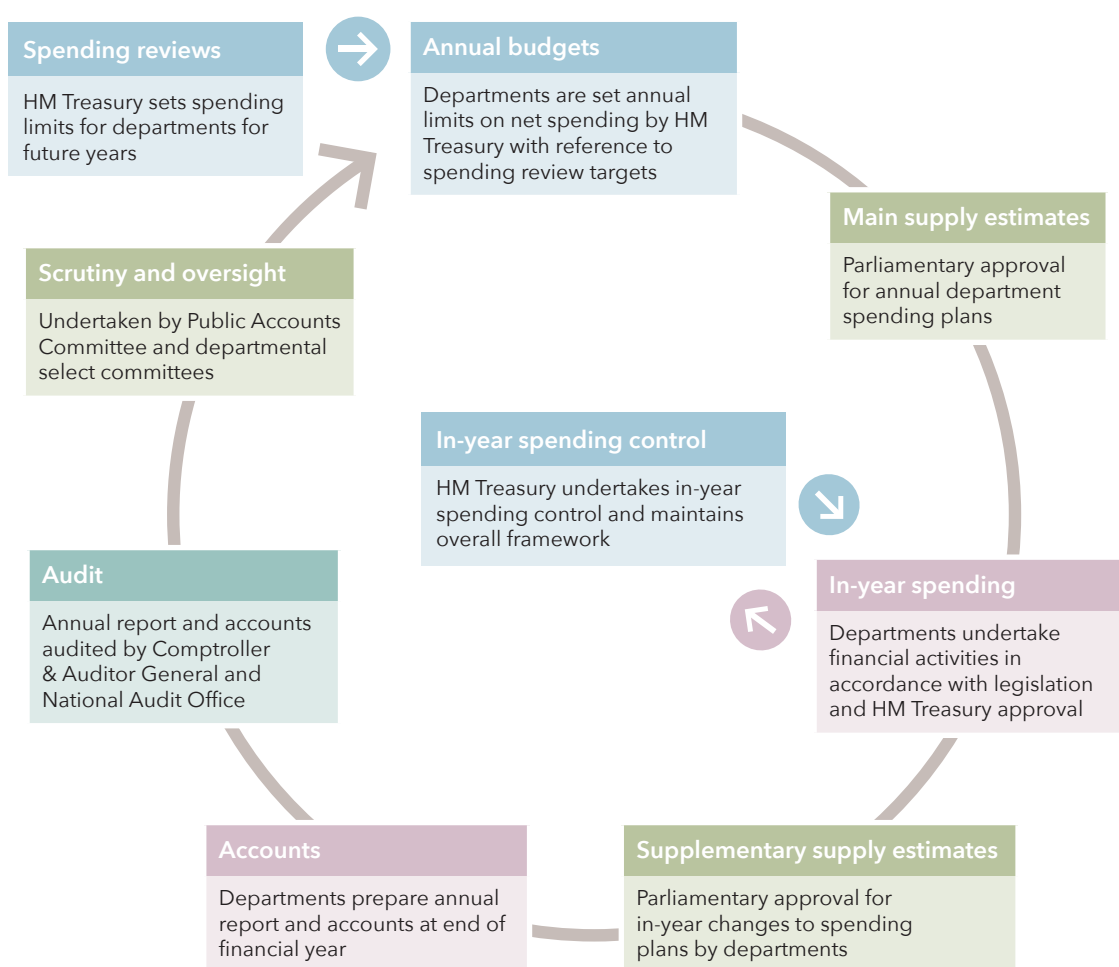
Spending reviews

HM Treasury sets spending limits for departments for future years

Annual budgets

Departments are set annual limits on net spending by HM Treasury with reference to spending review targets

Main supply estimates

Parliamentary approval for annual department spending plans

In-year spending control

HM Treasury undertakes in-year spending control and maintains overall framework

In-year spending

Departments undertake financial activities in accordance with legislation and HM Treasury approval

Supplementary supply estimates

Parliamentary approval for in-year changes to spending plans by departments

Accounts

Departments prepare annual report and accounts at end of financial year

Audit

Annual report and accounts audited by Comptroller & Auditor General and National Audit Office

Scrutiny and oversight

Undertaken by Public Accounts Committee and departmental select committees